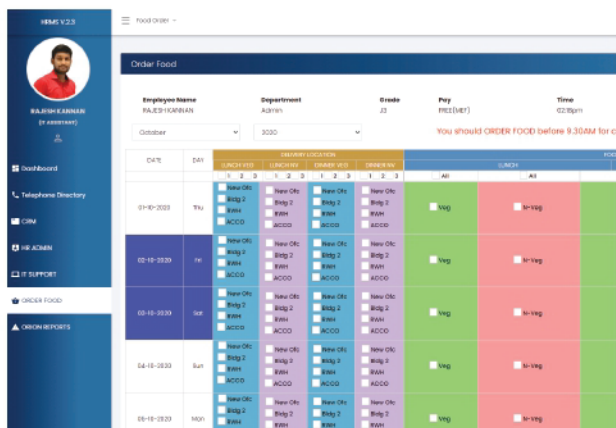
HRMS V.2.3

RAJESH KANNAN
(IT ASSISTANT)

Dashboard
Telephone Directory
CRM
HR ADMIN
IT SUPPORT
ORDER FOOD
ORION REPORTS

Food Order

Order Food

| Employee Name | Department | Grade | Pay | Time |
|---|---|---|---|---|
| RAJESH KANNAN | Admin | J3 | FREE(MEP) | 02:18pm |

October 2020

You should ORDER FOOD before 9.30AM for c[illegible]

| DATE | DAY | DELIVERY LOCATION LUNCH VEG | LUNCH NV | DINNER VEG | DINNER NV | LUNCH | | FOO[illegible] |
|---|---|---|---|---|---|---|---|---|
| | | 1 2 3 | 1 2 3 | 1 2 3 | 1 2 3 | All | All | |
| 01-10-2020 | Thu | New Ofc Bldg 2 BWH ACCO | New Ofc Bldg 2 BWH ACCO | New Ofc Bldg 2 BWH ACCO | New Ofc Bldg 2 BWH ACCO | Veg | N-Veg | |
| 02-10-2020 | Fri | New Ofc Bldg 2 BWH ACCO | New Ofc Bldg 2 BWH ACCO | New Ofc Bldg 2 BWH ACCO | New Ofc Bldg 2 BWH ACCO | Veg | N-Veg | |
| 03-10-2020 | Sat | New Ofc Bldg 2 BWH ACCO | New Ofc Bldg 2 BWH ACCO | New Ofc Bldg 2 BWH ACCO | New Ofc Bldg 2 BWH ACCO | Veg | N-Veg | |
| 04-10-2020 | Sun | New Ofc Bldg 2 BWH ACCO | New Ofc Bldg 2 BWH ACCO | New Ofc Bldg 2 BWH ACCO | New Ofc Bldg 2 BWH ACCO | Veg | N-Veg | |
| 05-10-2020 | Mon | New Ofc Bldg 2 BWH | New Ofc Bldg 2 BWH | New Ofc Bldg 2 BWH | New Ofc Bldg 2 BWH | Veg | N-Veg | |